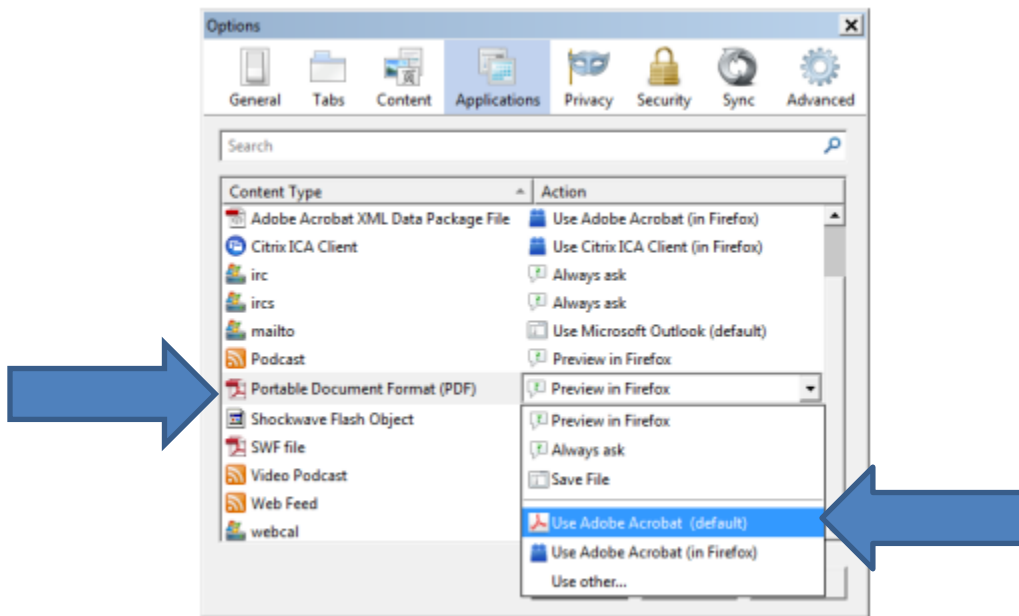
Options

General Tabs Content Applications Privacy Security Sync Advanced

Search

| Content Type | Action |
|---|---|
| Adobe Acrobat XML Data Package File | Use Adobe Acrobat (in Firefox) |
| Citrix ICA Client | Use Citrix ICA Client (in Firefox) |
| irc | Always ask |
| ircs | Always ask |
| mailto | Use Microsoft Outlook (default) |
| Podcast | Preview in Firefox |
| Portable Document Format (PDF) | Preview in Firefox |
| Shockwave Flash Object | |
| SWF file | |
| Video Podcast | |
| Web Feed | |
| webcal | |

Preview in Firefox
Always ask
Save File
Use Adobe Acrobat (default)
Use Adobe Acrobat (in Firefox)
Use other...